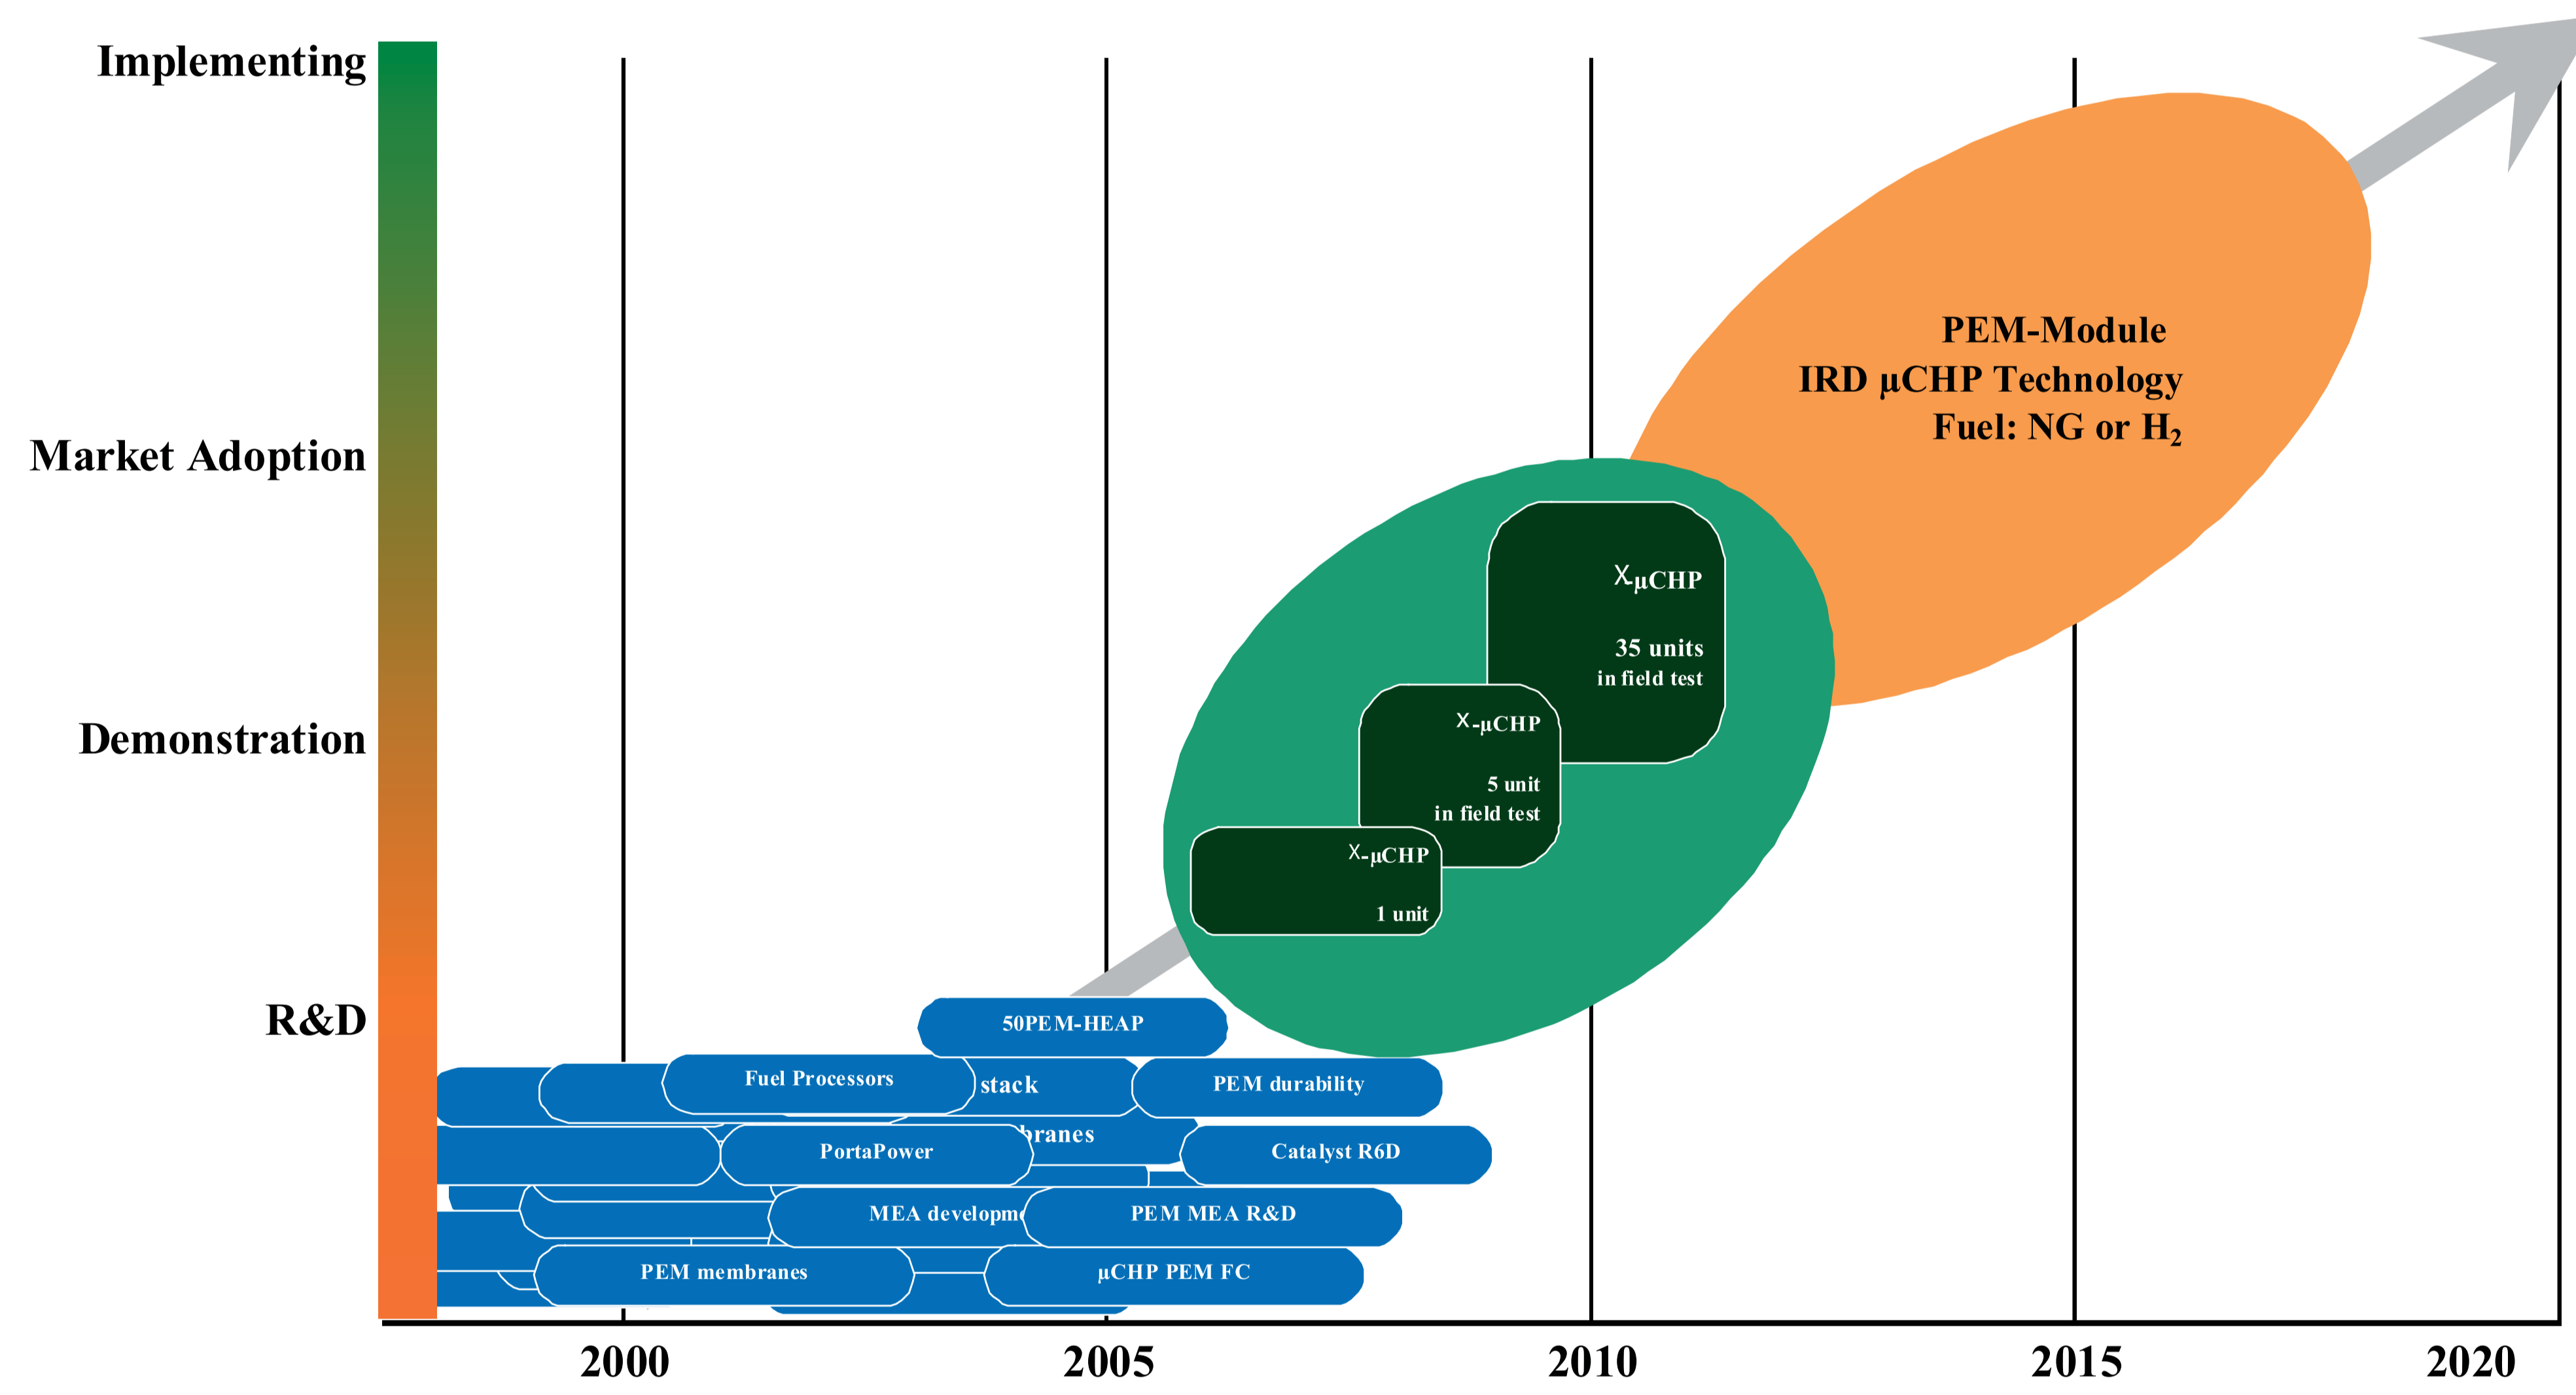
Implementing

Market Adoption

Demonstration

R&D

PEM-Module
IRD µCHP Technology
Fuel: NG or $H_2$

XµCHP

35 units
in field test

X-µCHP

5 unit
in field test

X-µCHP

1 unit

50PEM-HEAP

Fuel Processors

stack

PEM durability

branes

PortaPower

Catalyst R6D

MEA developm

PEM MEA R&D

PEM membranes

µCHP PEM FC

2000

2005

2010

2015

2020